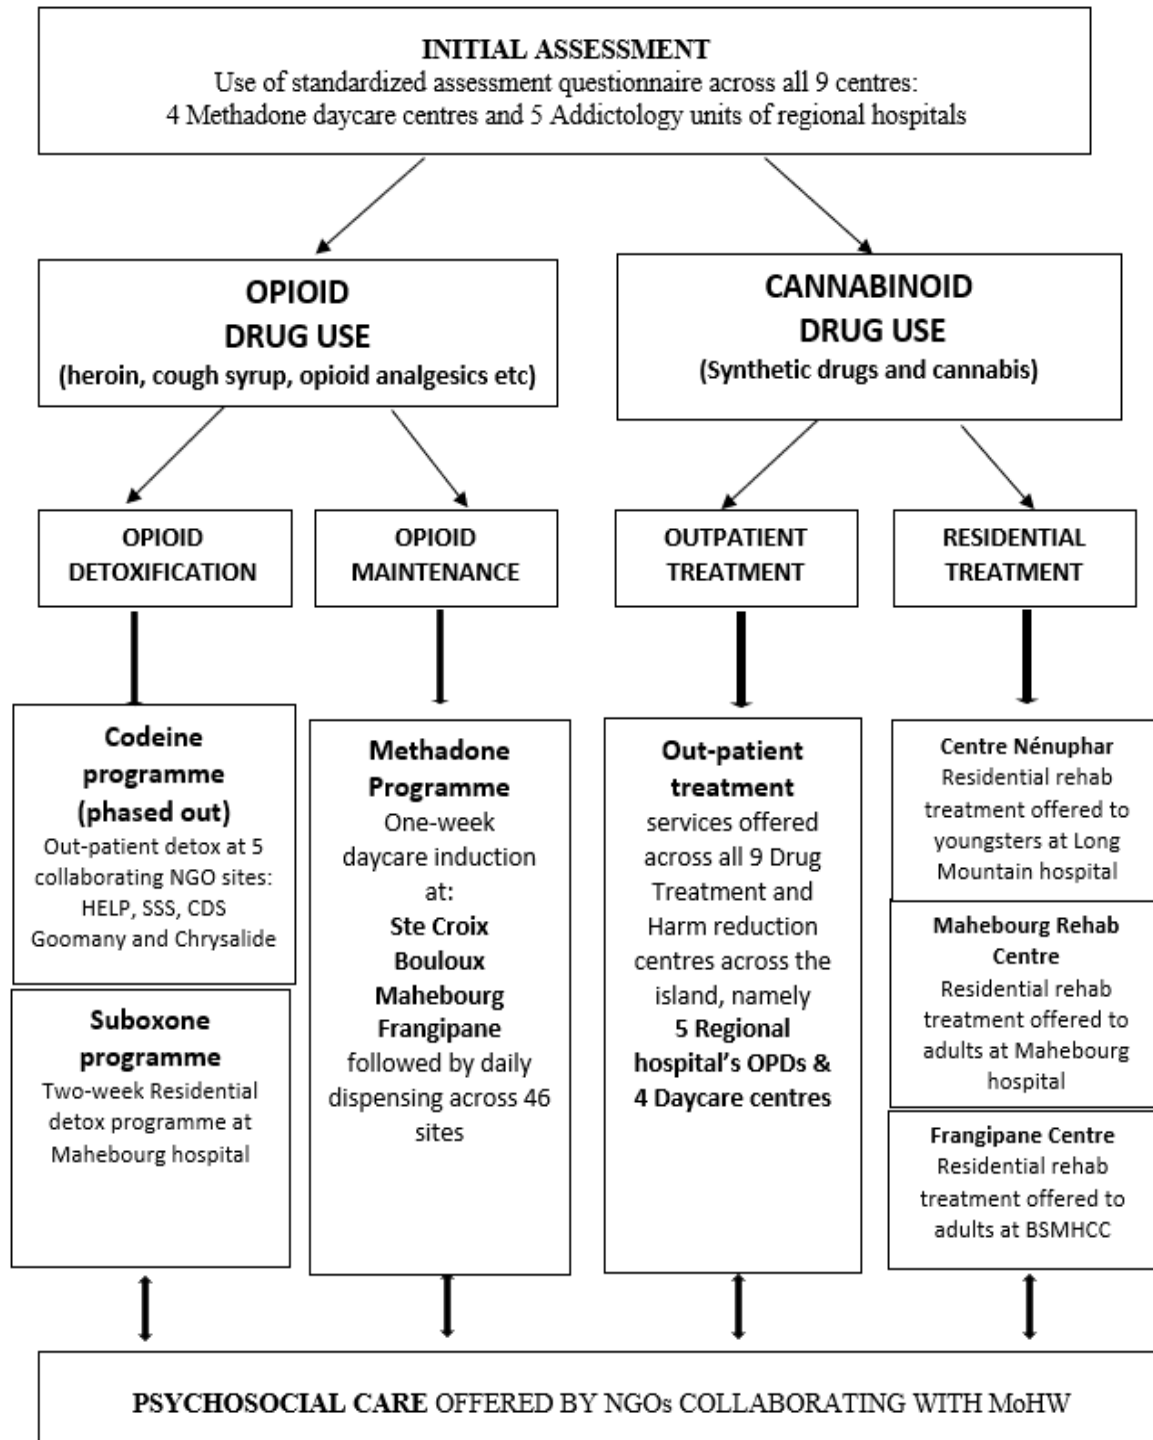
INITIAL ASSESSMENT
Use of standardized assessment questionnaire across all 9 centres:
4 Methadone daycare centres and 5 Addictology units of regional hospitals

OPIOID DRUG USE
(heroin, cough syrup, opioid analgesics etc)

CANNABINOID DRUG USE
(Synthetic drugs and cannabis)

OPIOID DETOXIFICATION

OPIOID MAINTENANCE

OUTPATIENT TREATMENT

RESIDENTIAL TREATMENT

Codeine programme (phased out)
Out-patient detox at 5 collaborating NGO sites: HELP, SSS, CDS Goomany and Chrysalide

Suboxone programme
Two-week Residential detox programme at Mahebourg hospital

Methadone Programme
One-week daycare induction at:
Ste Croix
Bouloux
Mahebourg
Frangipane
followed by daily dispensing across 46 sites

Out-patient treatment
services offered across all 9 Drug Treatment and Harm reduction centres across the island, namely
5 Regional hospital's OPDs & 4 Daycare centres

Centre Nénuphar
Residential rehab treatment offered to youngsters at Long Mountain hospital

Mahebourg Rehab Centre
Residential rehab treatment offered to adults at Mahebourg hospital

Frangipane Centre
Residential rehab treatment offered to adults at BSMHCC

PSYCHOSOCIAL CARE OFFERED BY NGOs COLLABORATING WITH MoHW